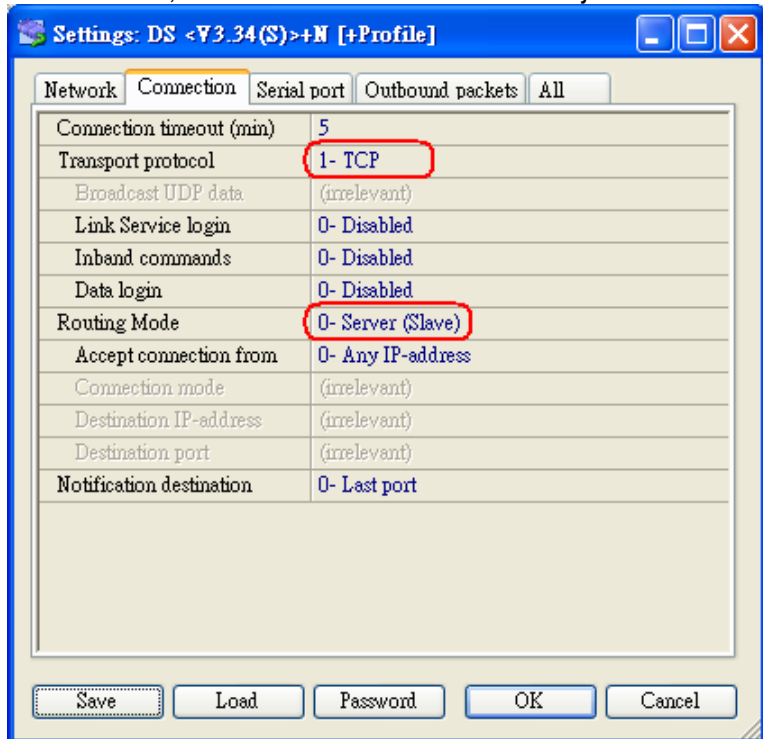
Settings: DS <V3.34(S)>+N [+Profile]

Network | Connection | Serial port | Outbound packets | All

| | |
|---|---|
| Connection timeout (min) | 5 |
| Transport protocol | 1- TCP |
| Broadcast UDP data | (irrelevant) |
| Link Service login | 0- Disabled |
| Inband commands | 0- Disabled |
| Data login | 0- Disabled |
| Routing Mode | 0- Server (Slave) |
| Accept connection from | 0- Any IP-address |
| Connection mode | (irrelevant) |
| Destination IP-address | (irrelevant) |
| Destination port | (irrelevant) |
| Notification destination | 0- Last port |

Save | Load | Password | OK | Cancel